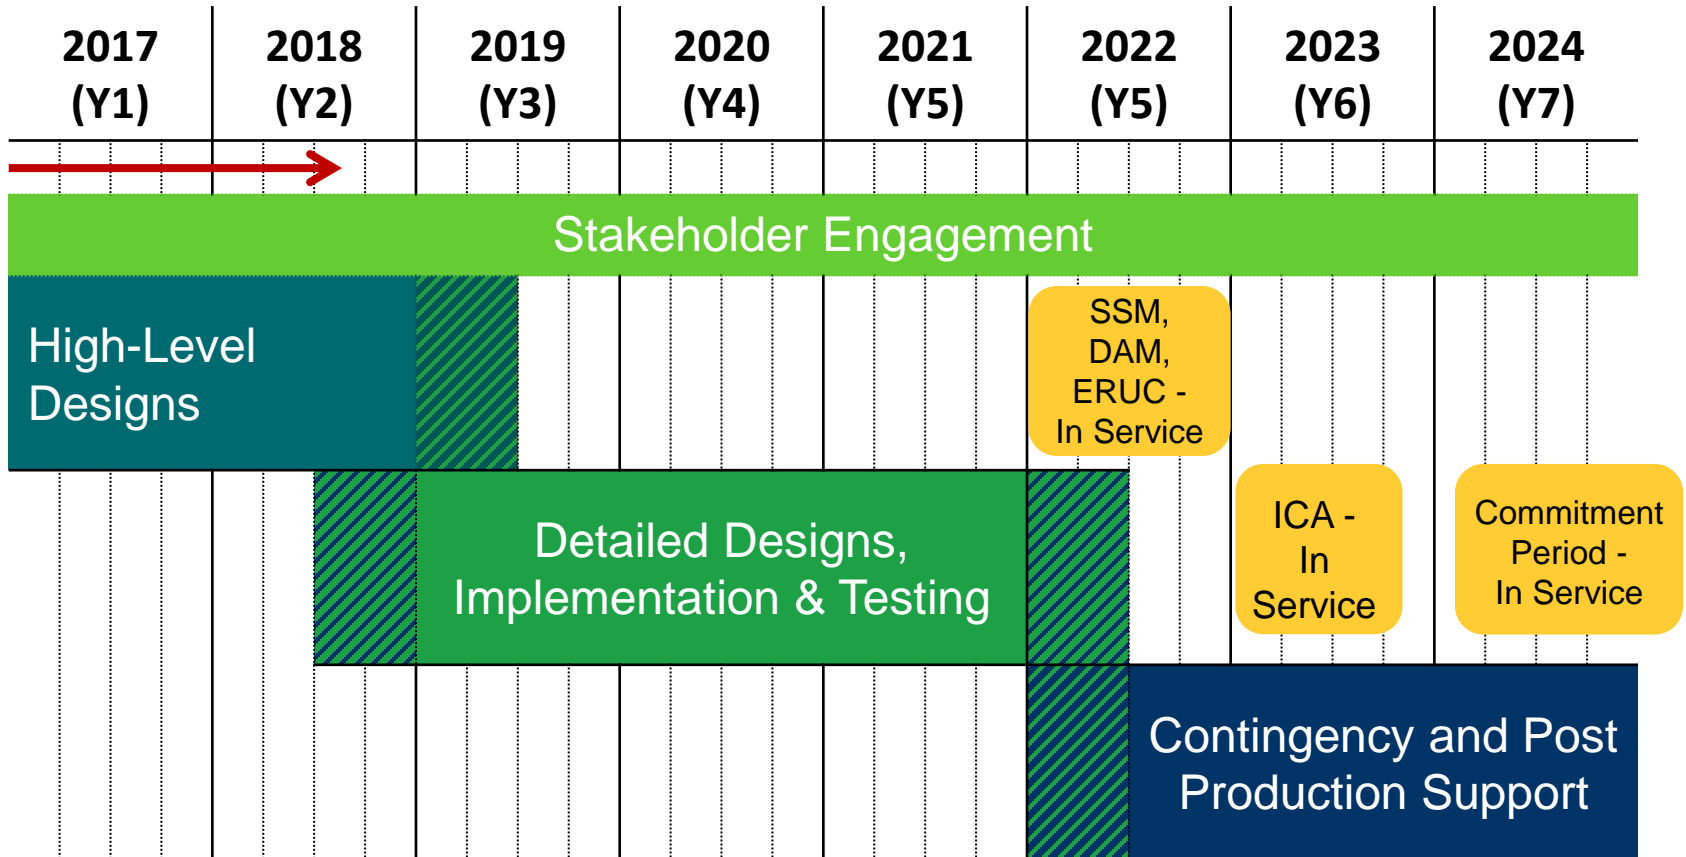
| 2017 (Y1) | 2018 (Y2) | 2019 (Y3) | 2020 (Y4) | 2021 (Y5) | 2022 (Y5) | 2023 (Y6) | 2024 (Y7) |
|---|---|---|---|---|---|---|---|

Stakeholder Engagement

High-Level Designs

SSM, DAM, ERUC - In Service

Detailed Designs, Implementation & Testing

ICA - In Service

Commitment Period - In Service

Contingency and Post Production Support